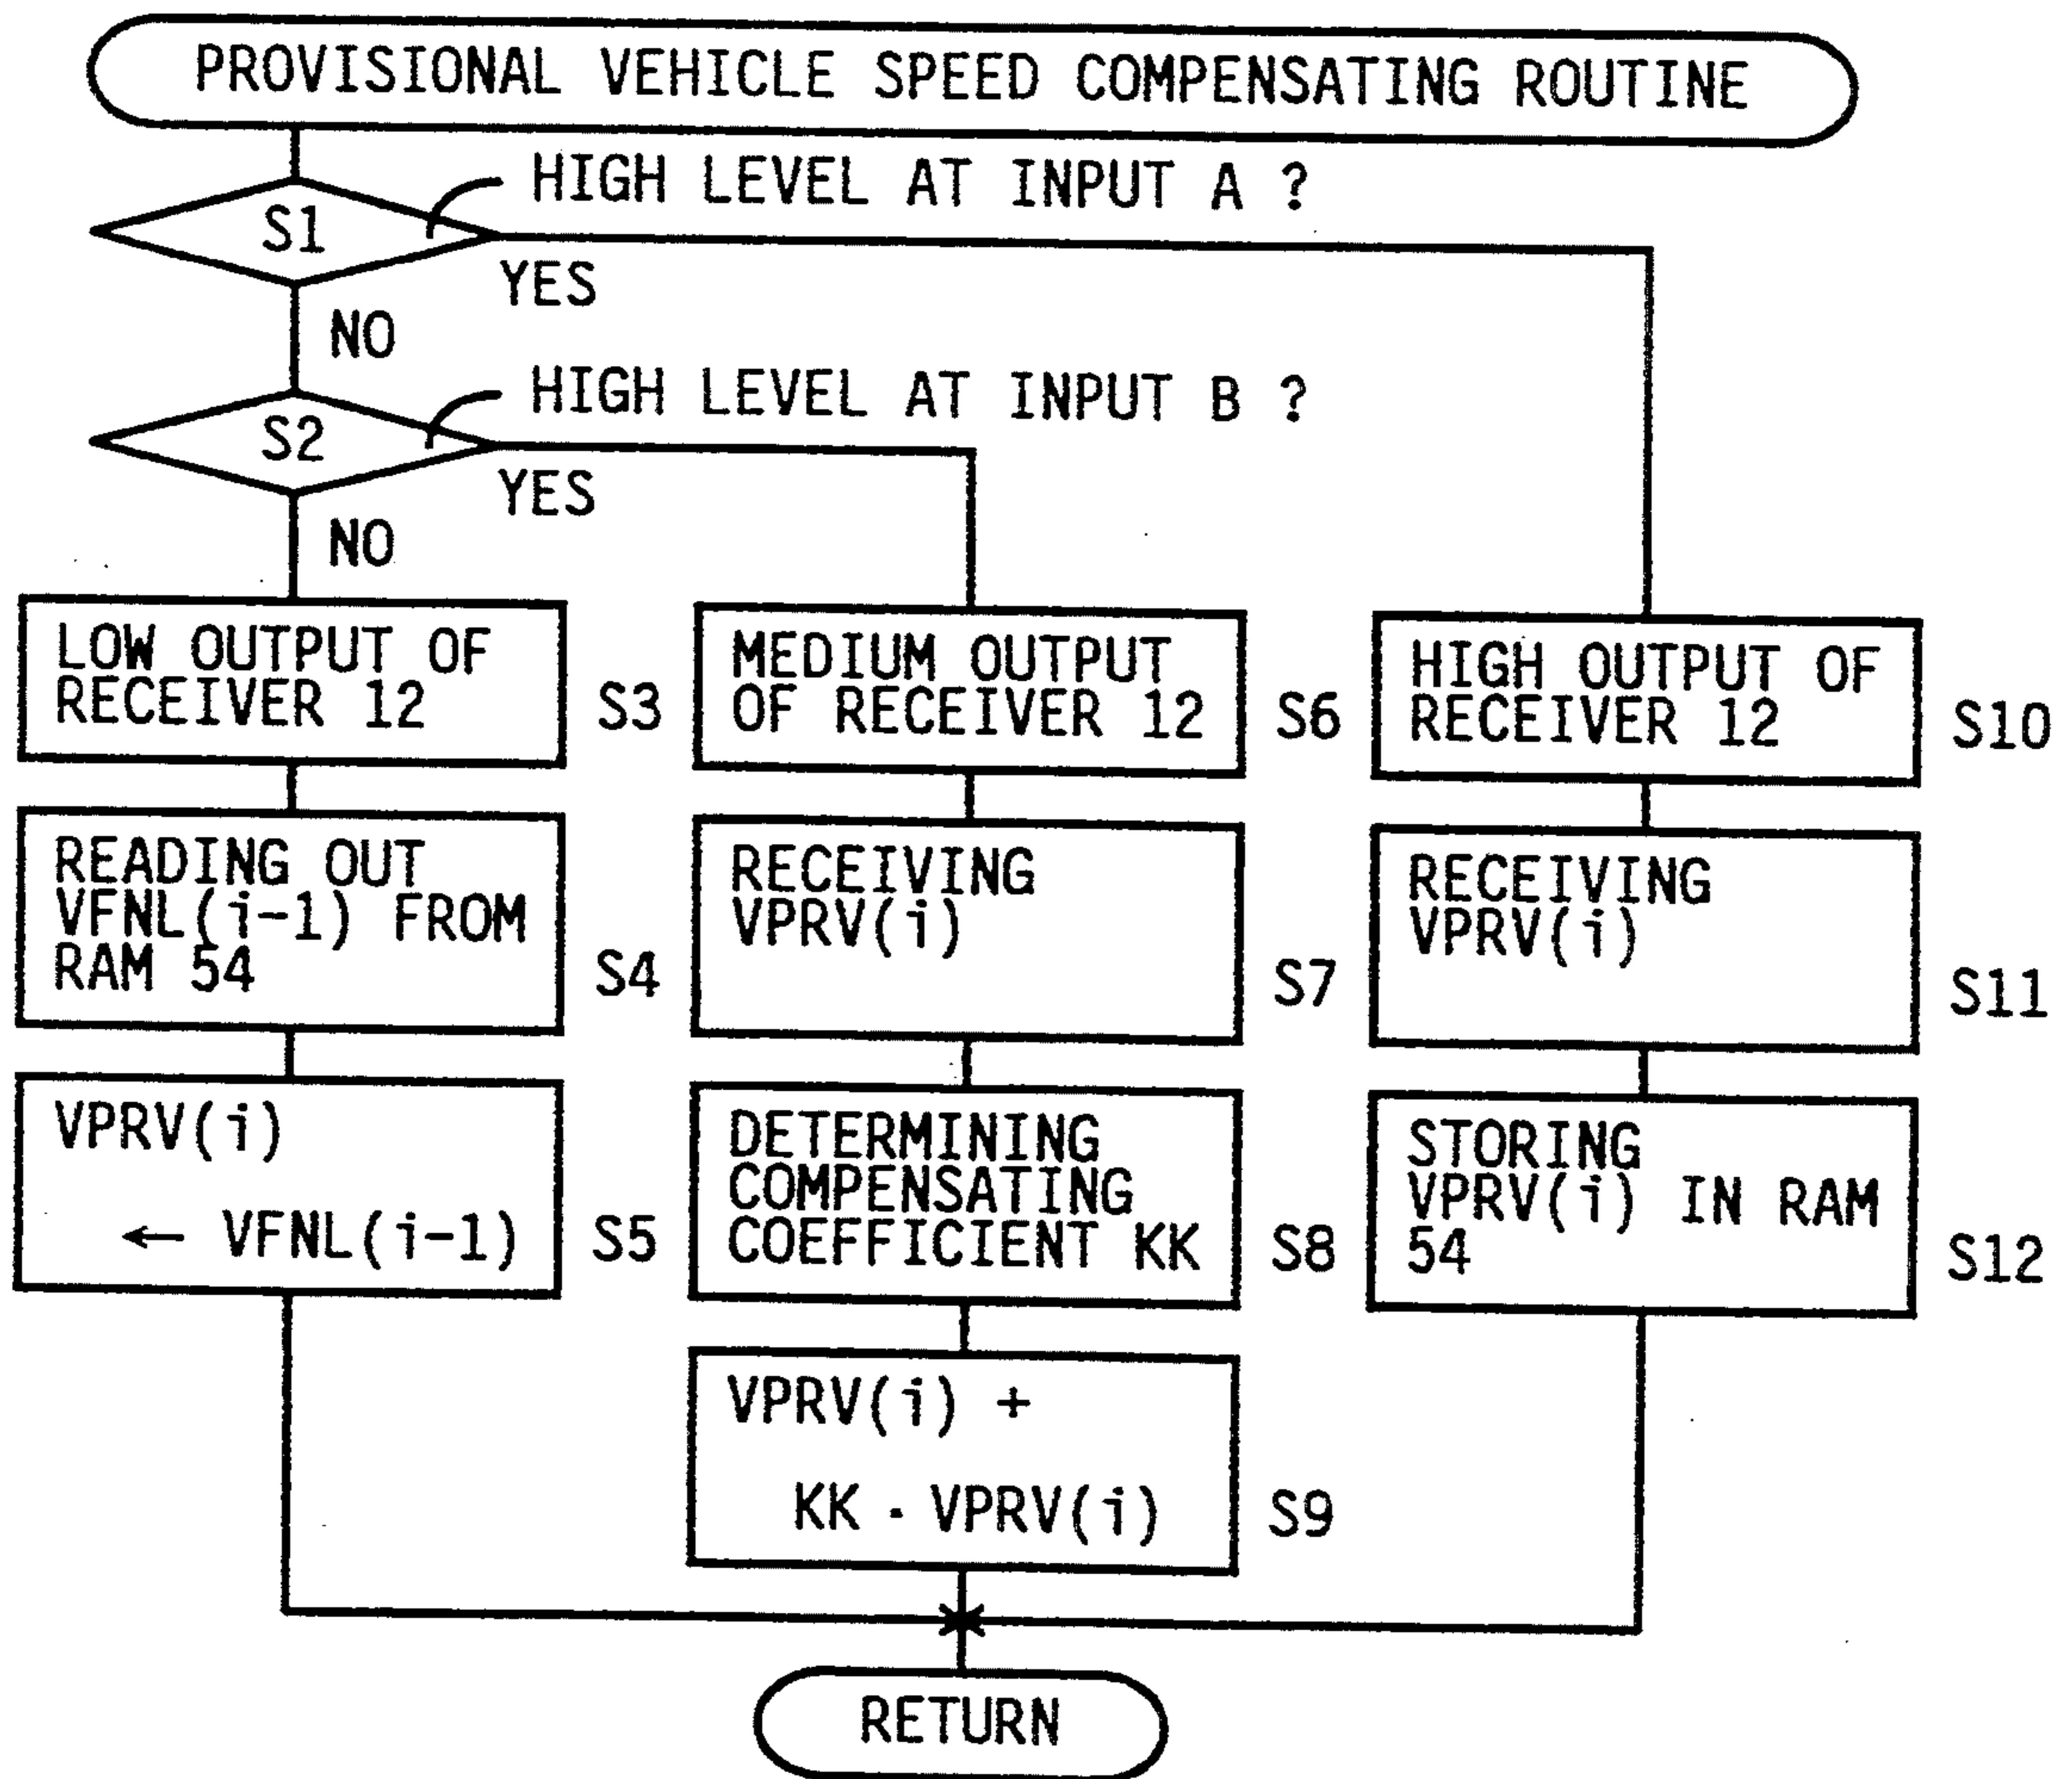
PROVISIONAL VEHICLE SPEED COMPENSATING ROUTINE

S1

HIGH LEVEL AT INPUT A ?

YES

NO

S2

HIGH LEVEL AT INPUT B ?

YES

NO

LOW OUTPUT OF RECEIVER 12

S3

MEDIUM OUTPUT OF RECEIVER 12

S6

HIGH OUTPUT OF RECEIVER 12

S10

READING OUT VFNL(i-1) FROM RAM 54

S4

RECEIVING VPRV(i)

S7

RECEIVING VPRV(i)

S11

VPRV(i) ← VFNL(i-1)

S5

DETERMINING COMPENSATING COEFFICIENT KK

S8

STORING VPRV(i) IN RAM 54

S12

VPRV(i) + KK · VPRV(i)

S9

RETURN